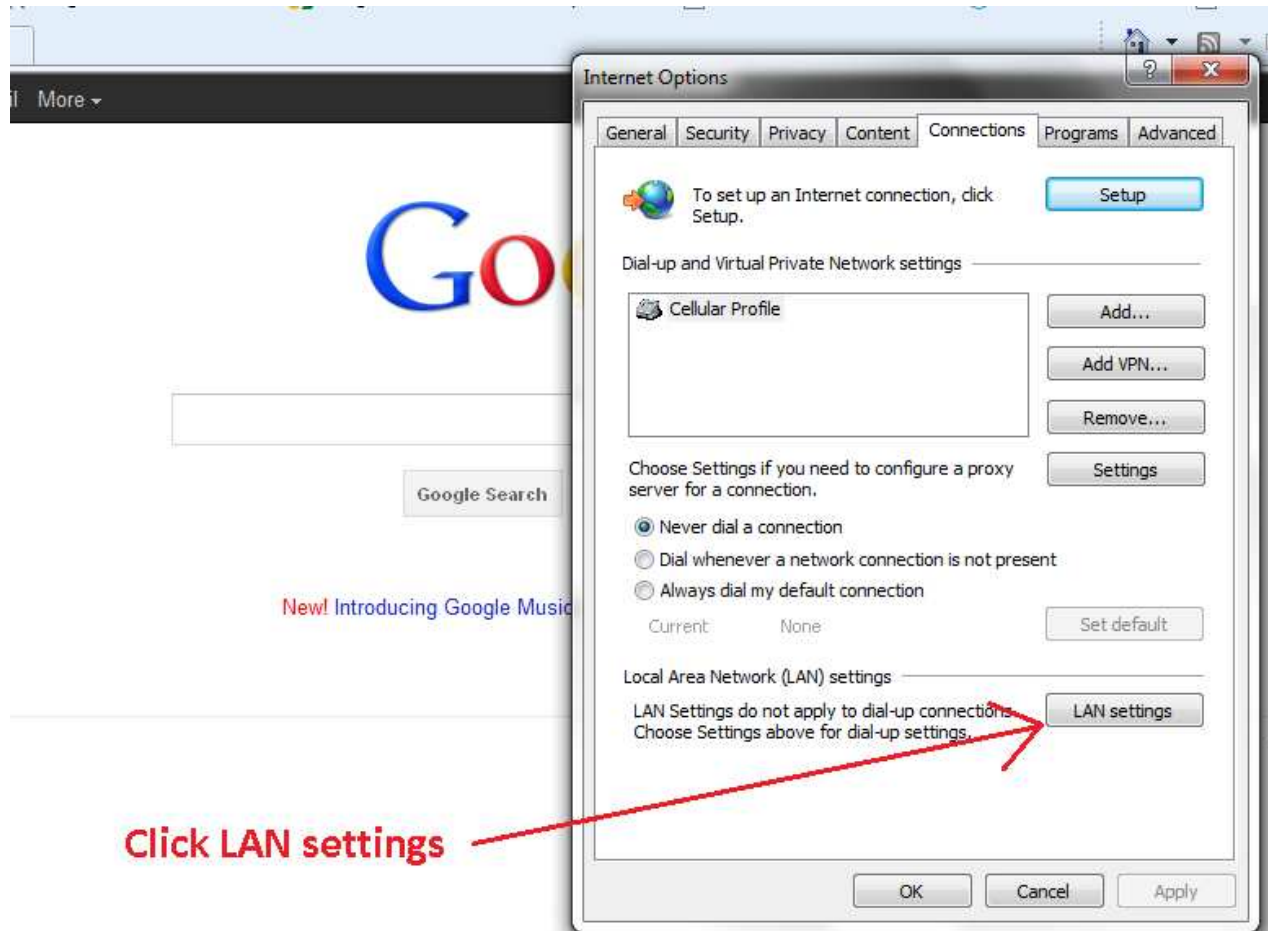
il More ▾

Goo

Google Search

New! Introducing Google Musi

Internet Options

? X

General | Security | Privacy | Content | Connections | Programs | Advanced

To set up an Internet connection, click Setup.

Setup

Dial-up and Virtual Private Network settings

Cellular Profile

Add...

Add VPN...

Remove...

Choose Settings if you need to configure a proxy server for a connection.

Settings

Never dial a connection

Dial whenever a network connection is not present

Always dial my default connection

Current None

Set default

Local Area Network (LAN) settings

LAN Settings do not apply to dial-up connections. Choose Settings above for dial-up settings.

LAN settings

Click LAN settings

OK Cancel Apply